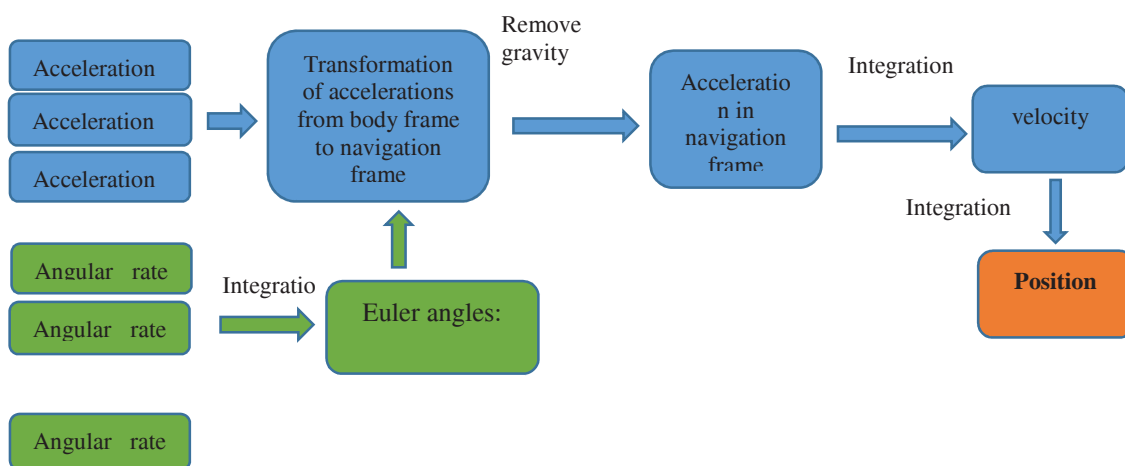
Acceleration

Acceleration

Acceleration

Transformation of accelerations from body frame to navigation frame

Remove gravity

Acceleration in navigation frame

Integration

velocity

Integration

Position

Angular rate

Angular rate

Angular rate

Integratio

Euler angles: